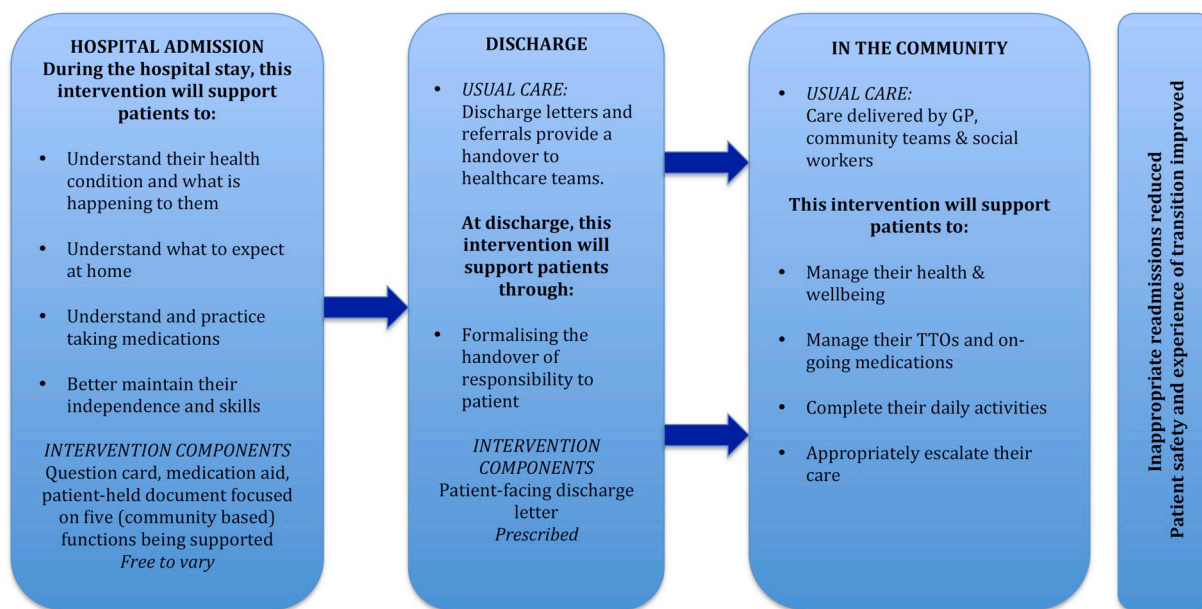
HOSPITAL ADMISSION
During the hospital stay, this intervention will support patients to:

- Understand their health condition and what is happening to them
- Understand what to expect at home
- Understand and practice taking medications
- Better maintain their independence and skills

INTERVENTION COMPONENTS
Question card, medication aid, patient-held document focused on five (community based) functions being supported
Free to vary

DISCHARGE

- USUAL CARE: Discharge letters and referrals provide a handover to healthcare teams.

At discharge, this intervention will support patients through:

- Formalising the handover of responsibility to patient

INTERVENTION COMPONENTS
Patient-facing discharge letter
Prescribed

IN THE COMMUNITY

- USUAL CARE: Care delivered by GP, community teams & social workers

This intervention will support patients to:

- Manage their health & wellbeing
- Manage their TTOs and on-going medications
- Complete their daily activities
- Appropriately escalate their care

Inappropriate readmissions reduced
Patient safety and experience of transition improved